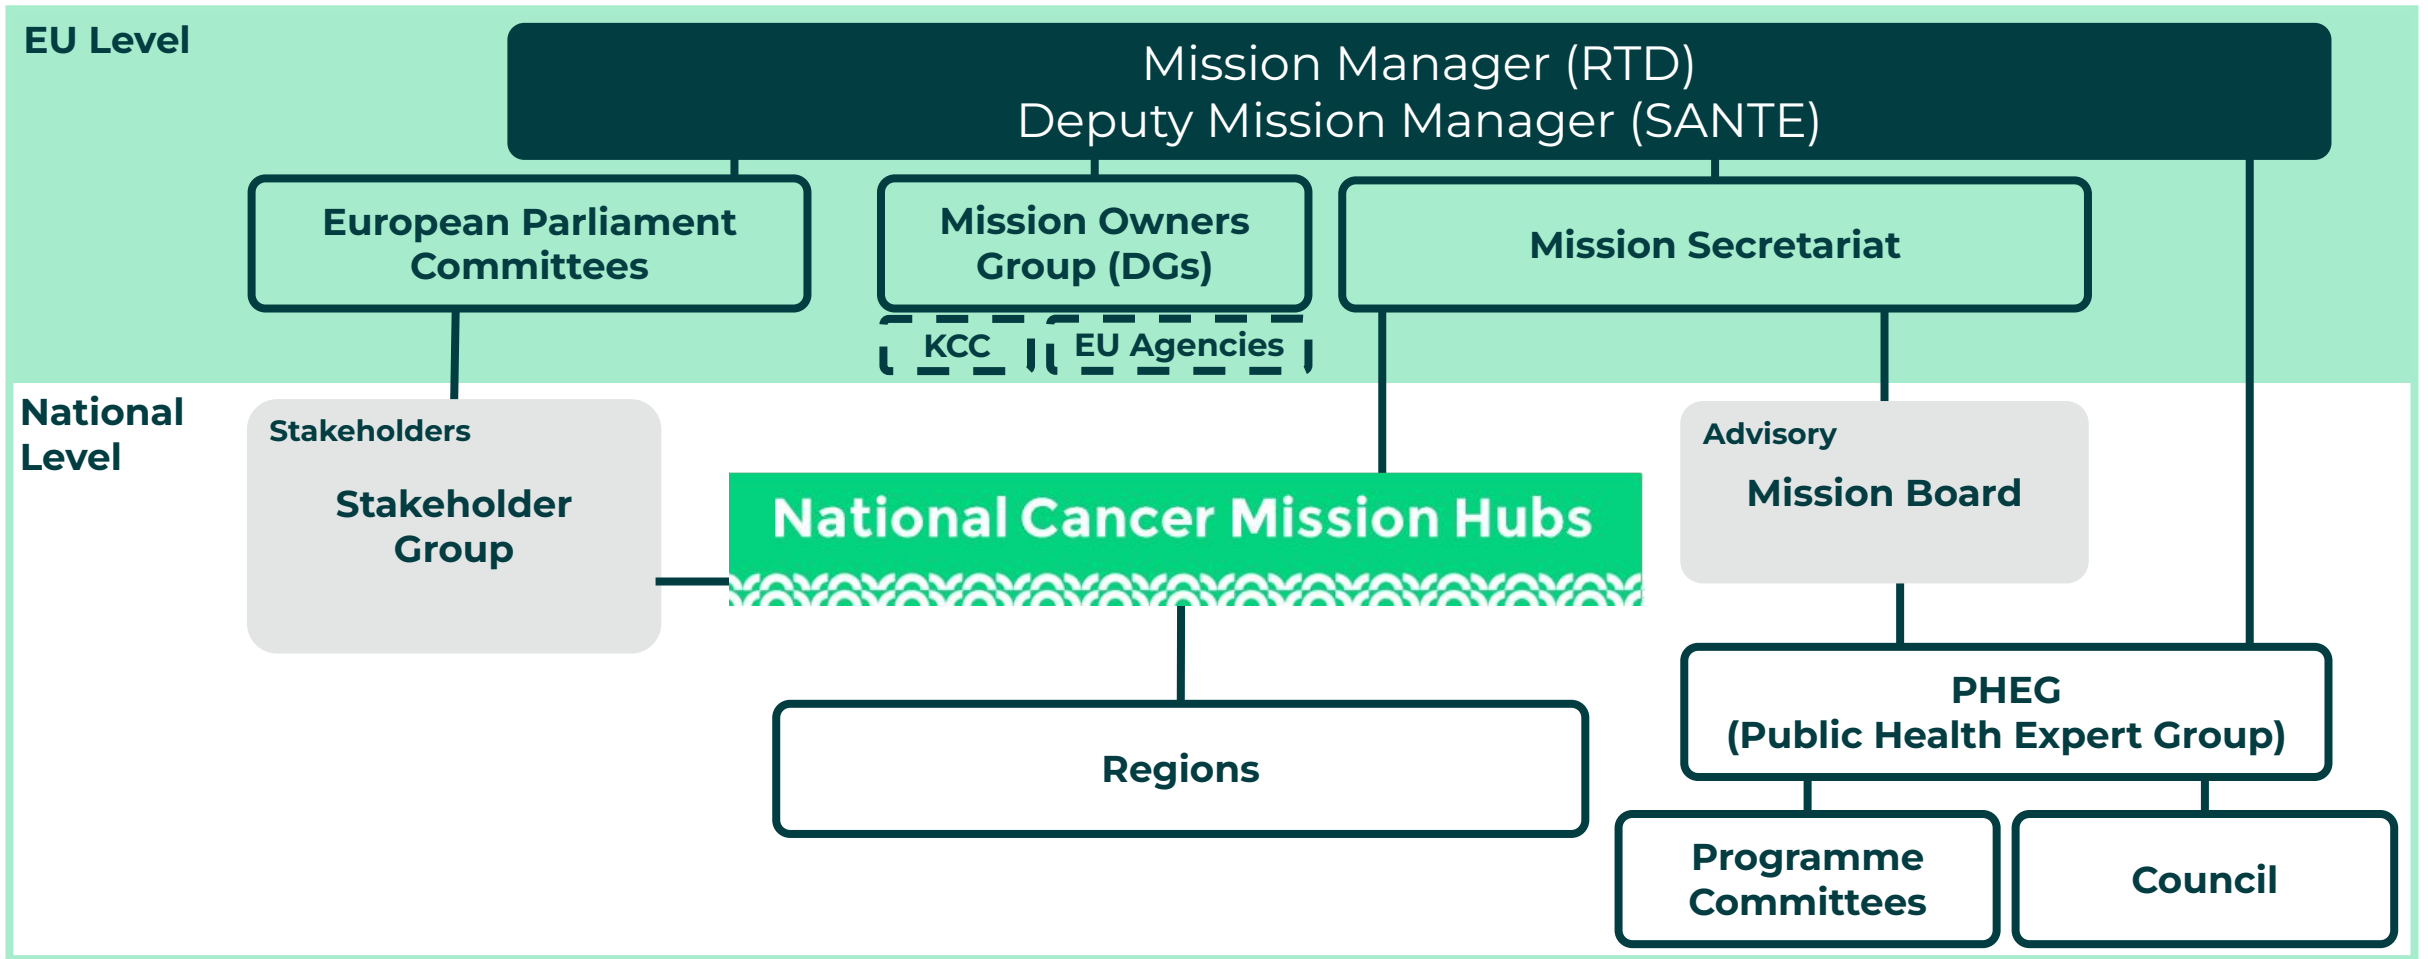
EU Level

Mission Manager (RTD)
Deputy Mission Manager (SANTE)

European Parliament Committees

Mission Owners Group (DGs)

Mission Secretariat

KCC

EU Agencies

National Level

Stakeholders

Stakeholder Group

National Cancer Mission Hubs

Advisory

Mission Board

PHEG
(Public Health Expert Group)

Regions

Programme Committees

Council